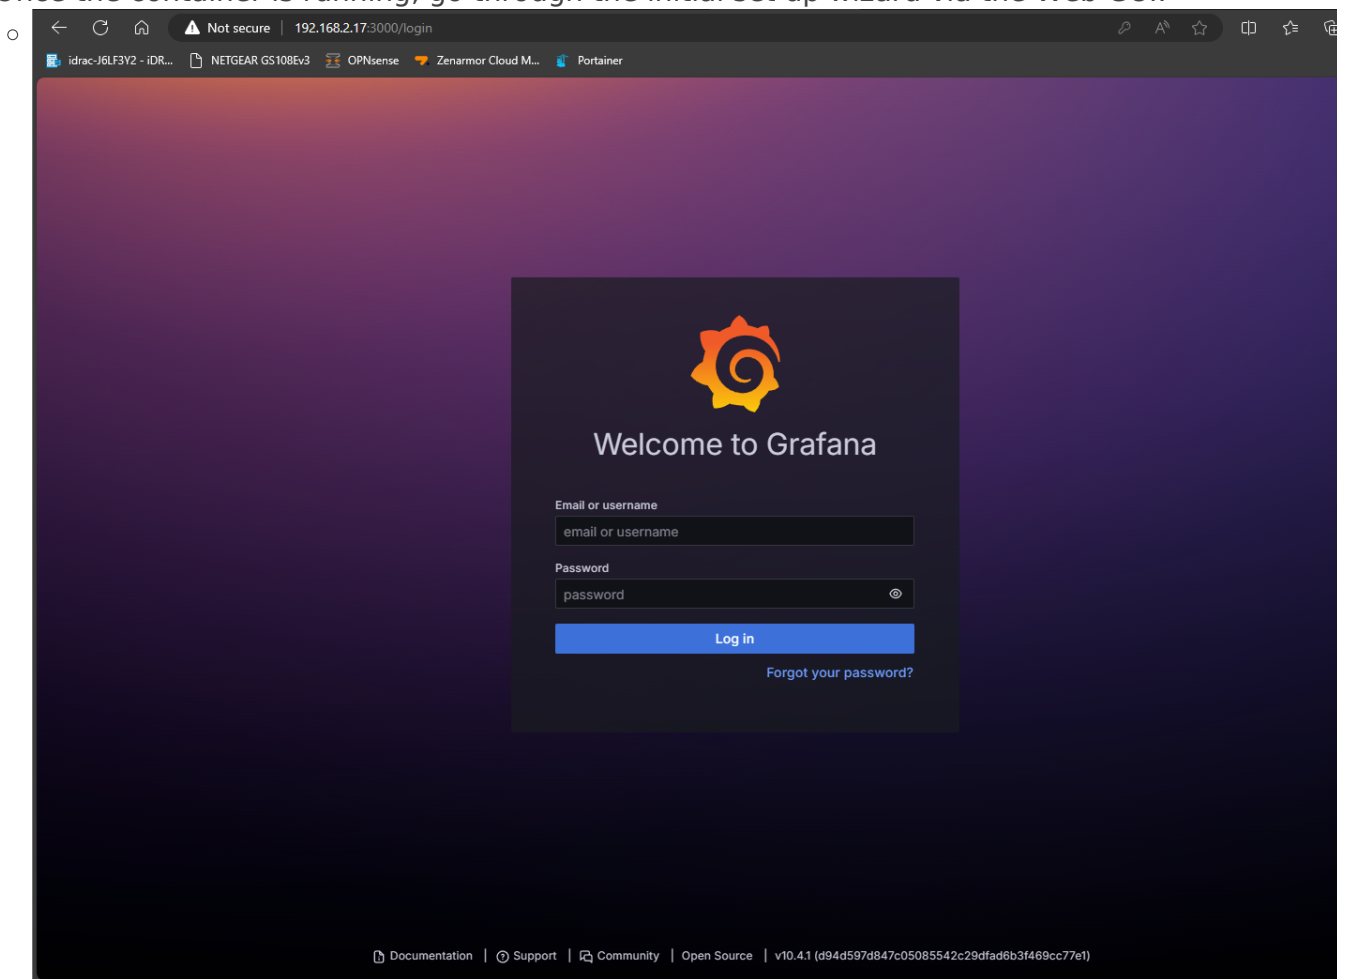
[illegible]

Not secure | 192.168.2.17:3000/login

idrac-J6LF3Y2 - iDR... NETGEAR GS108Ev3 OPNsense Zenarmor Cloud M... Portainer

Welcome to Grafana

Email or username

email or username

Password

password

Log in

Forgot your password?

Documentation | Support | Community | Open Source | v10.4.1 (d94d597d847c05085542c29dfad6b3f469cc77e1)